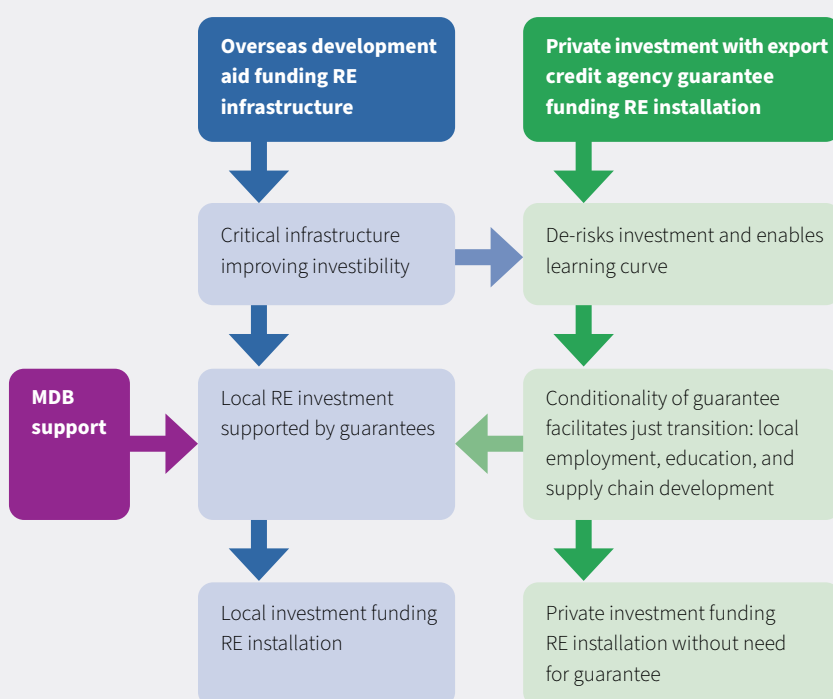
Overseas development aid funding RE infrastructure

Private investment with export credit agency guarantee funding RE installation

Critical infrastructure improving investibility

De-risks investment and enables learning curve

MDB support

Local RE investment supported by guarantees

Conditionality of guarantee facilitates just transition: local employment, education, and supply chain development

Local investment funding RE installation

Private investment funding RE installation without need for guarantee